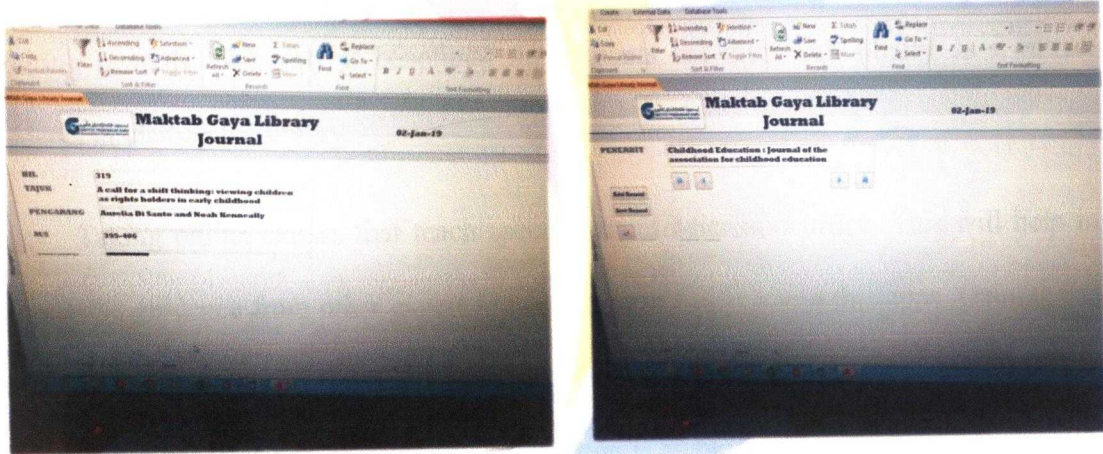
External Data Database Tools

Cut
Copy
Format Painter
Filter
Ascending
Descending
Remove Sort
Selection
Advanced
Toggle Filter
Sort & Filter
Refresh All
New
Save
Delete
Totals
Spelling
More
Records
Find
Replace
Go To
Select
Find
Text Formatting

Maktab Gaya Library Journal

02-Jan-19

BIL. 319
TAJUK A call for a shift thinking: viewing children as rights holders in early childhood
PENGARANG Aurelia Di Santo and Noah Kenneally
M/S 395-406

Create External Data Database Tools

Cut
Copy
Format Painter
Clipboard
Filter
Ascending
Descending
Remove Sort
Selection
Advanced
Toggle Filter
Sort & Filter
Refresh All
New
Save
Delete
Totals
Spelling
More
Records
Find
Replace
Go To
Select
Find
Text Formatting

Maktab Gaya Library Journal

02-Jan-19

PENERBIT Childhood Education : Journal of the association for childhood education

Add Record
Save Record